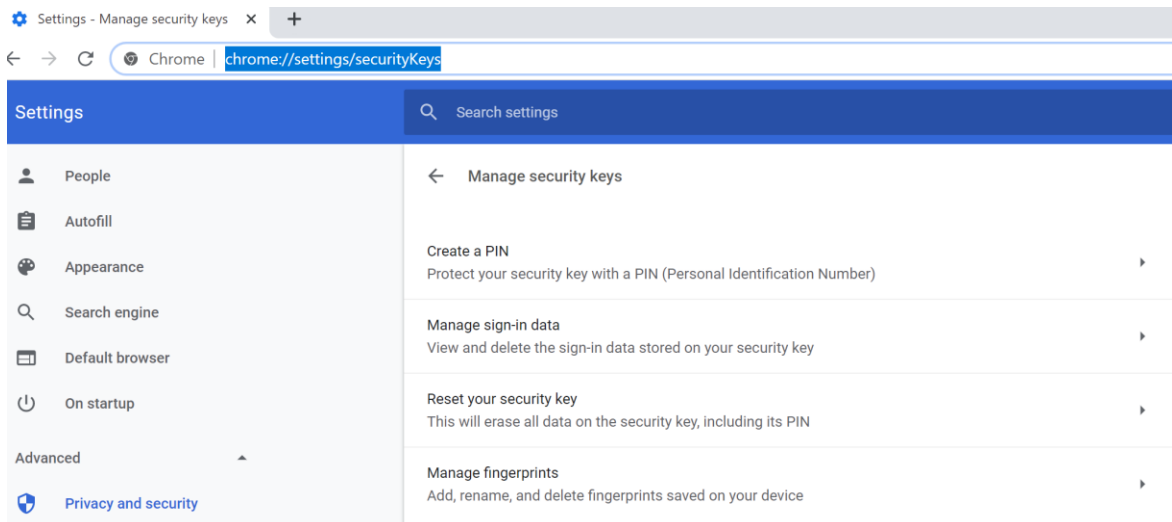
Settings - Manage security keys ×

Chrome | chrome://settings/securityKeys

Settings

Search settings

People

Autofill

Appearance

Search engine

Default browser

On startup

Advanced

Privacy and security

Manage security keys

Create a PIN
Protect your security key with a PIN (Personal Identification Number)

Manage sign-in data
View and delete the sign-in data stored on your security key

Reset your security key
This will erase all data on the security key, including its PIN

Manage fingerprints
Add, rename, and delete fingerprints saved on your device